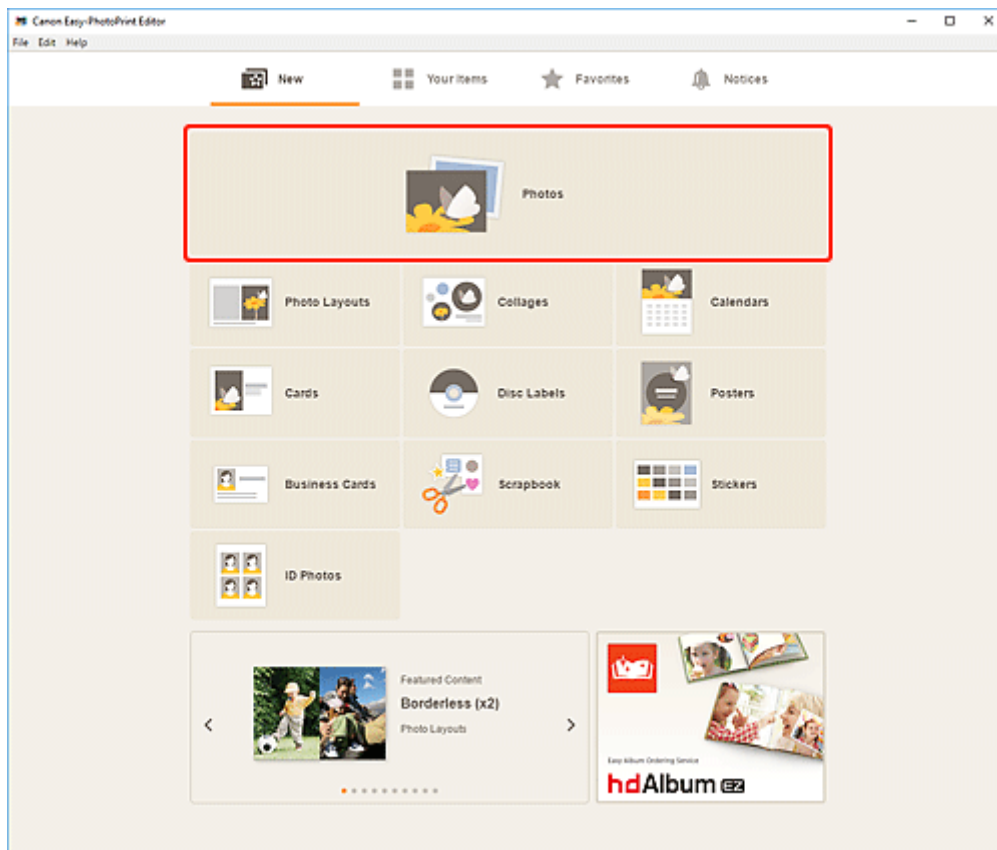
Canon Easy-PhotoPrint Editor

File Edit Help

New Your items Favorites Notices

Photos

Photo Layouts

Collages

Calendars

Cards

Disc Labels

Posters

Business Cards

Scrapbook

Stickers

ID Photos

Featured Content

Borderless (x2)

Photo Layouts

Easy Album Ordering Service

hdAlbum EZ